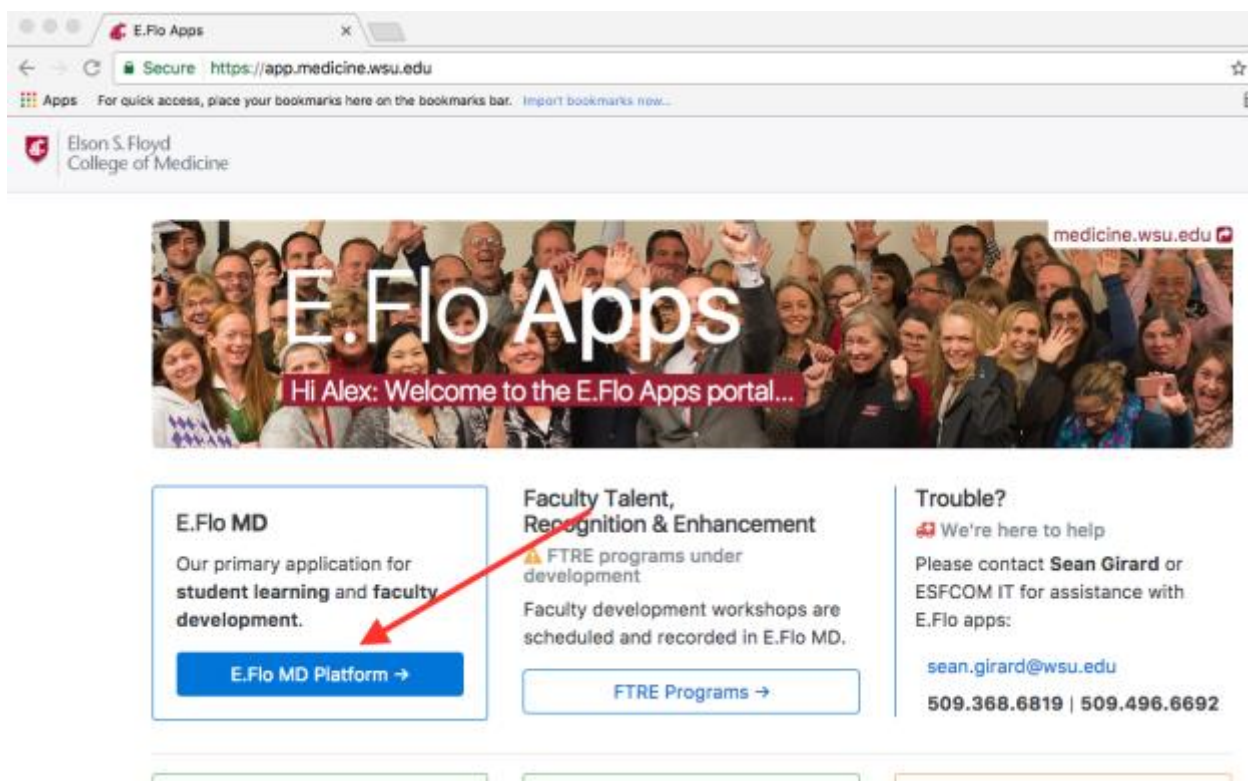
E.Flo Apps

Secure https://app.medicine.wsu.edu

Apps For quick access, place your bookmarks here on the bookmarks bar. Import bookmarks now...

Elson S. Floyd
College of Medicine

medicine.wsu.edu

E.Flo Apps

Hi Alex: Welcome to the E.Flo Apps portal...

E.Flo MD

Our primary application for **student learning** and **faculty development**.

E.Flo MD Platform →

Faculty Talent, Recognition & Enhancement

FTRE programs under development

Faculty development workshops are scheduled and recorded in E.Flo MD.

FTRE Programs →

Trouble?

We're here to help

Please contact **Sean Girard** or ESFCOM IT for assistance with E.Flo apps:

sean.girard@wsu.edu

509.368.6819 | 509.496.6692